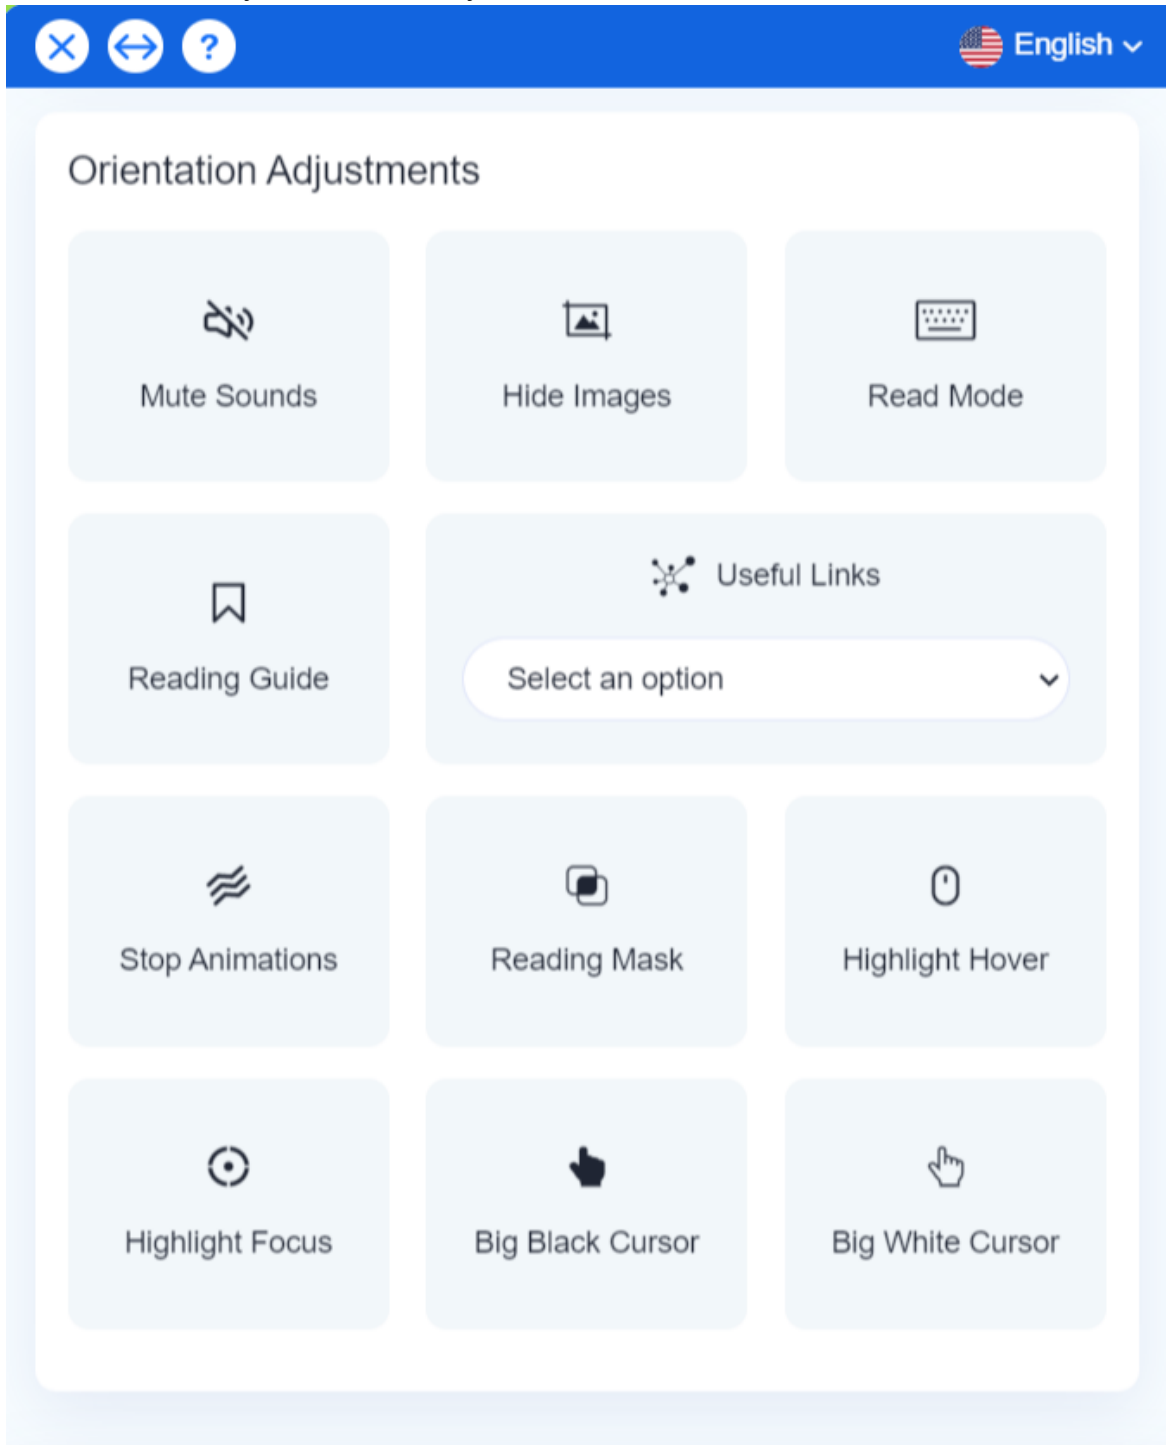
?

English

Orientation Adjustments

Mute Sounds

Hide Images

Read Mode

Reading Guide

Useful Links

Select an option

Stop Animations

Reading Mask

Highlight Hover

Highlight Focus

Big Black Cursor

Big White Cursor